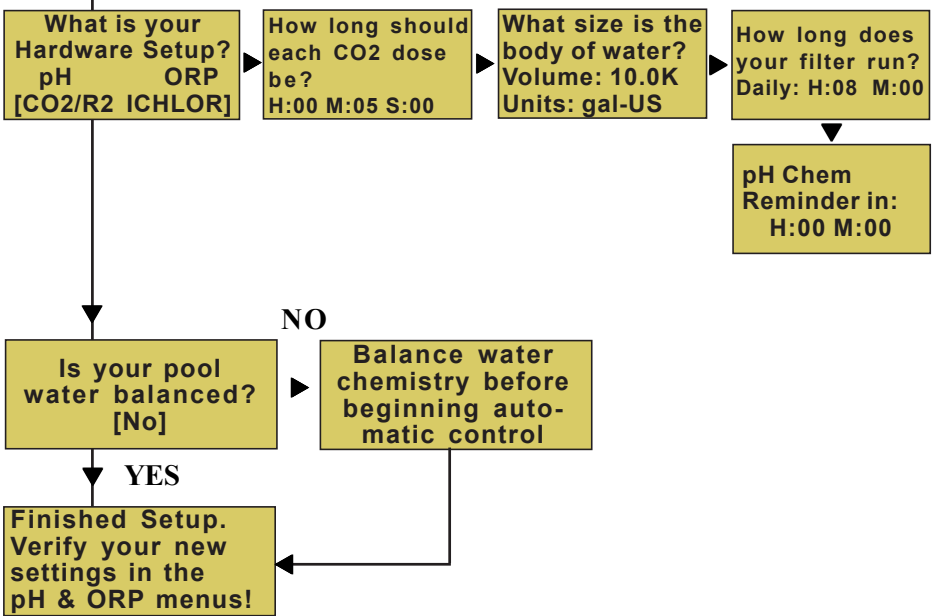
What is your Hardware Setup?
pH ORP
[CO2/R2 ICHLOR]

How long should each CO2 dose be?
H:00 M:05 S:00

What size is the body of water?
Volume: 10.0K
Units: gal-US

How long does your filter run?
Daily: H:08 M:00

pH Chem Reminder in:
H:00 M:00

NO

Is your pool water balanced?
[No]

Balance water chemistry before beginning automatic control

YES

Finished Setup. Verify your new settings in the pH & ORP menus!